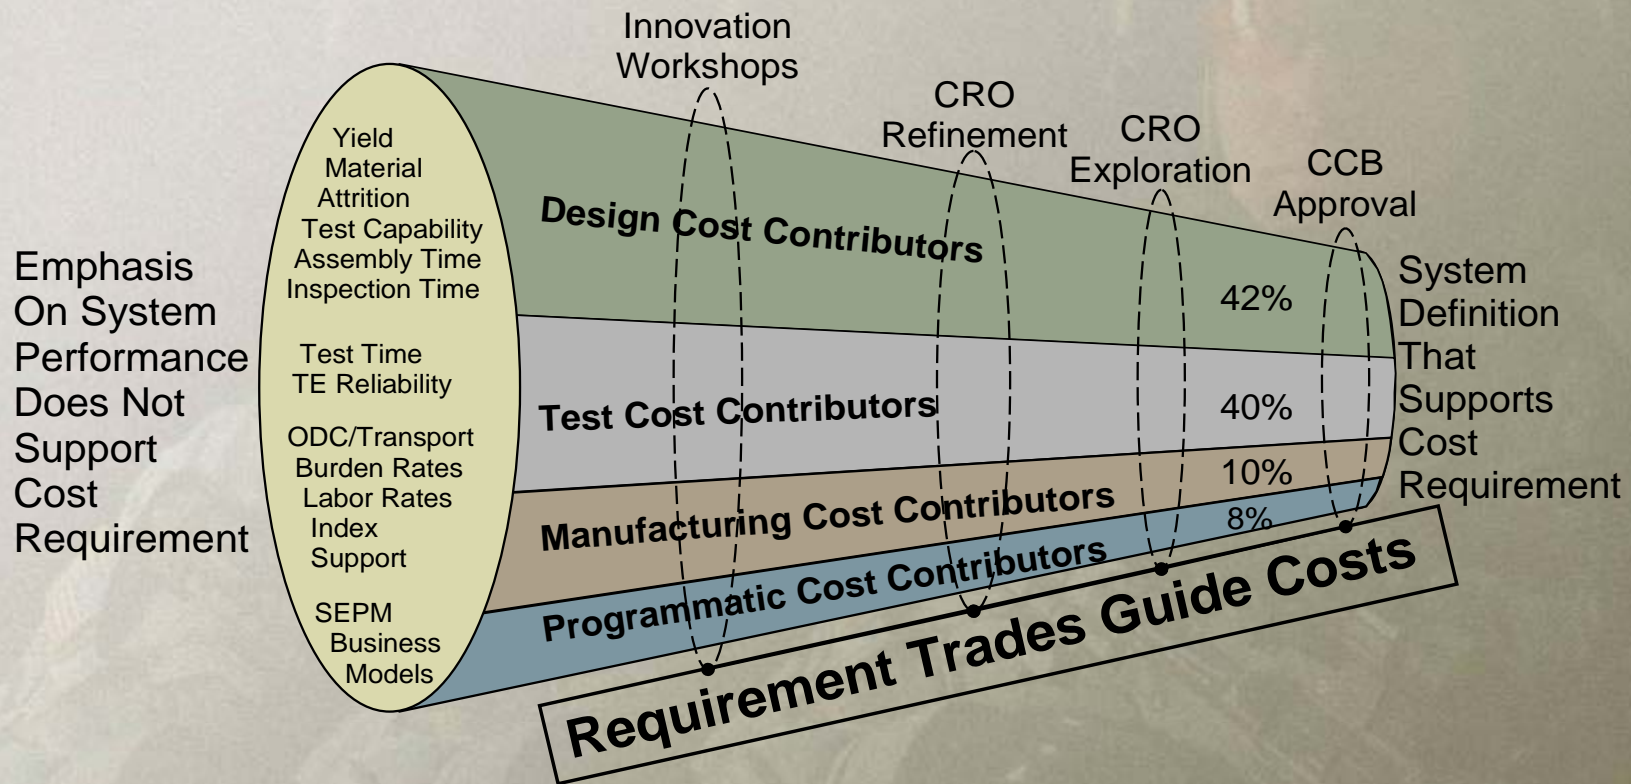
Emphasis On System Performance Does Not Support Cost Requirement

Yield
Material
Attrition
Test Capability
Assembly Time
Inspection Time

Test Time
TE Reliability

ODC/Transport
Burden Rates
Labor Rates
Index
Support

SEPM
Business
Models

Innovation Workshops

CRO Refinement

CRO Exploration

CCB Approval

Design Cost Contributors

42%

Test Cost Contributors

40%

10%

Manufacturing Cost Contributors

8%

Programmatic Cost Contributors

System Definition That Supports Cost Requirement

Requirement Trades Guide Costs